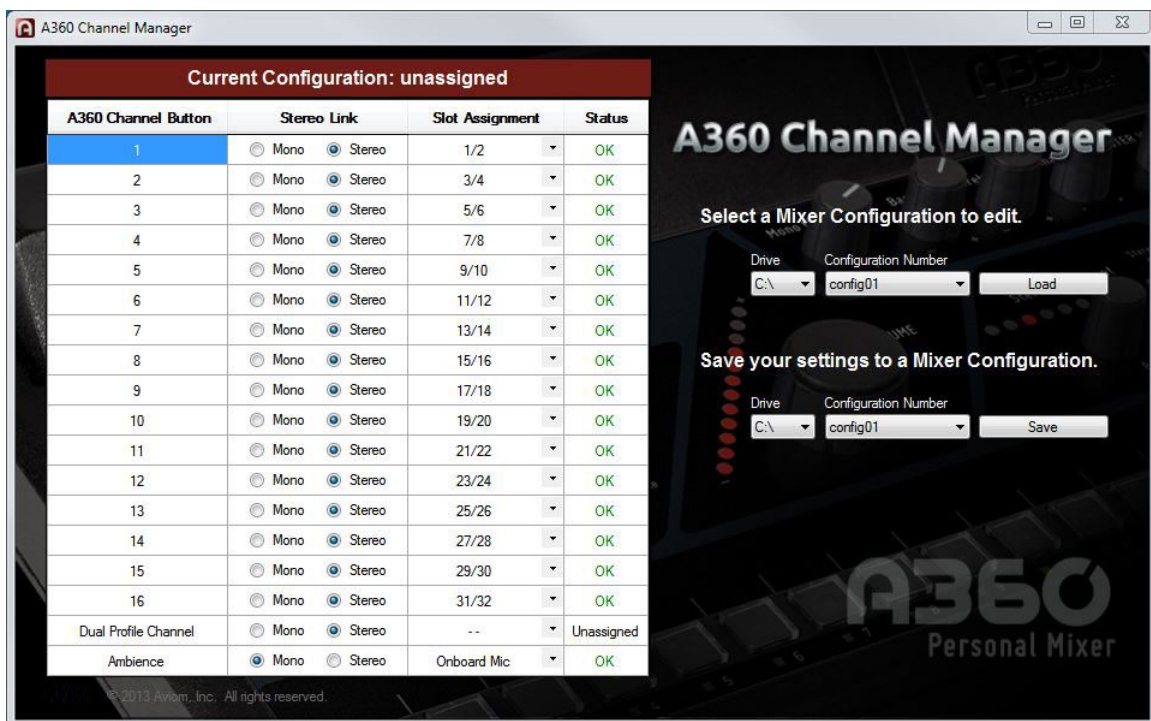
A360 Channel Manager

Current Configuration: unassigned

| A360 Channel Button | Stereo Link | Slot Assignment | Status |
|---|---|---|---|
| 1 | Mono Stereo | 1/2 | OK |
| 2 | Mono Stereo | 3/4 | OK |
| 3 | Mono Stereo | 5/6 | OK |
| 4 | Mono Stereo | 7/8 | OK |
| 5 | Mono Stereo | 9/10 | OK |
| 6 | Mono Stereo | 11/12 | OK |
| 7 | Mono Stereo | 13/14 | OK |
| 8 | Mono Stereo | 15/16 | OK |
| 9 | Mono Stereo | 17/18 | OK |
| 10 | Mono Stereo | 19/20 | OK |
| 11 | Mono Stereo | 21/22 | OK |
| 12 | Mono Stereo | 23/24 | OK |
| 13 | Mono Stereo | 25/26 | OK |
| 14 | Mono Stereo | 27/28 | OK |
| 15 | Mono Stereo | 29/30 | OK |
| 16 | Mono Stereo | 31/32 | OK |
| Dual Profile Channel | Mono Stereo | -- | Unassigned |
| Ambience | Mono Stereo | Onboard Mic | OK |

© 2013 Aviom, Inc. All rights reserved.

A360 Channel Manager

Select a Mixer Configuration to edit.

Drive Configuration Number
C:\ config01 Load

Save your settings to a Mixer Configuration.

Drive Configuration Number
C:\ config01 Save

A360
Personal Mixer